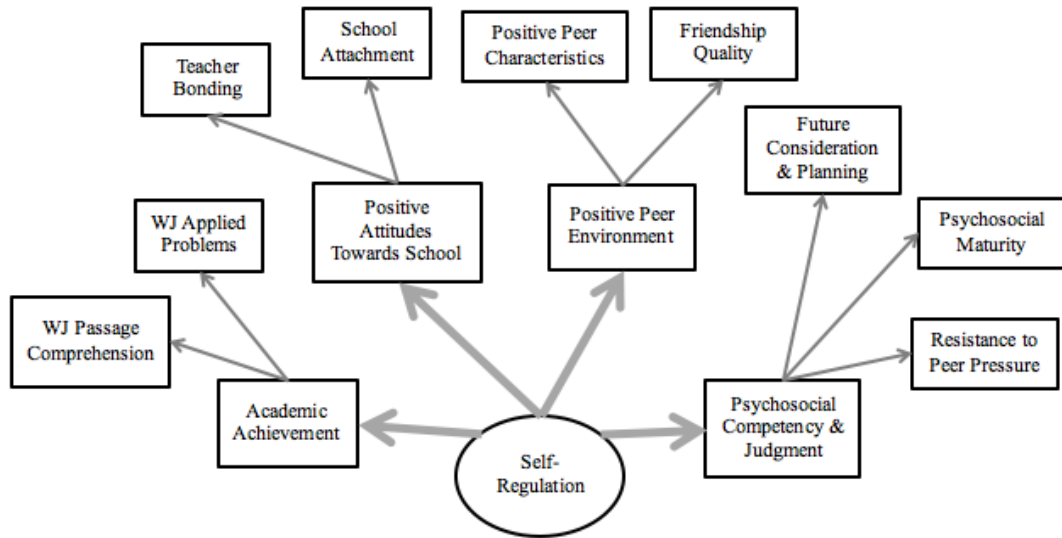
Teacher Bonding

School Attachment

Positive Peer Characteristics

Friendship Quality

Future Consideration & Planning

Psychosocial Maturity

Resistance to Peer Pressure

WJ Applied Problems

WJ Passage Comprehension

Positive Attitudes Towards School

Positive Peer Environment

Academic Achievement

Psychosocial Competency & Judgment

Self-Regulation